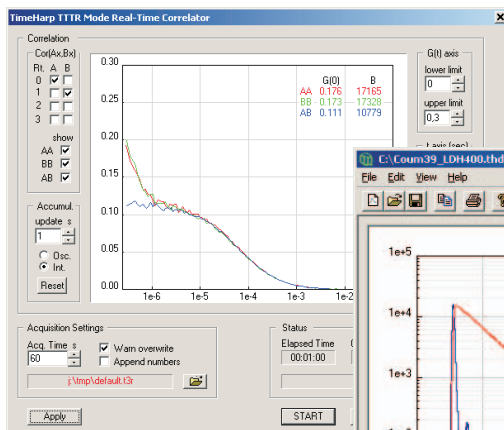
TimeHarp TTTR Mode Real-Time Correlator

Correlation

Cor(Ax,Bx)
Rt. A B
0
1
2
3

show
AA
BB
AB

Accumul.
update s
1
Osc.
Int.
Reset

0.30
0.25
0.20
0.15
0.10
0.05
0.00

1e-6
1e-5
1e-4
1e-3
1e-2

| | G(0) | B |
|---|---|---|
| AA | 0.176 | 17165 |
| BB | 0.173 | 17328 |
| AB | 0.111 | 10779 |

G(t) axis
lower limit
0
upper limit
0,3
t axis (sec)

C:\Coum39_LDH400.thd
File Edit View Help

1e+5
1e+4
1e+3

Acquisition Settings
Acq. Time s
60
Warn overwrite
Append numbers
j:\tmp\default.t3r

Status
Elapsed Time
00:01:00

Apply
START